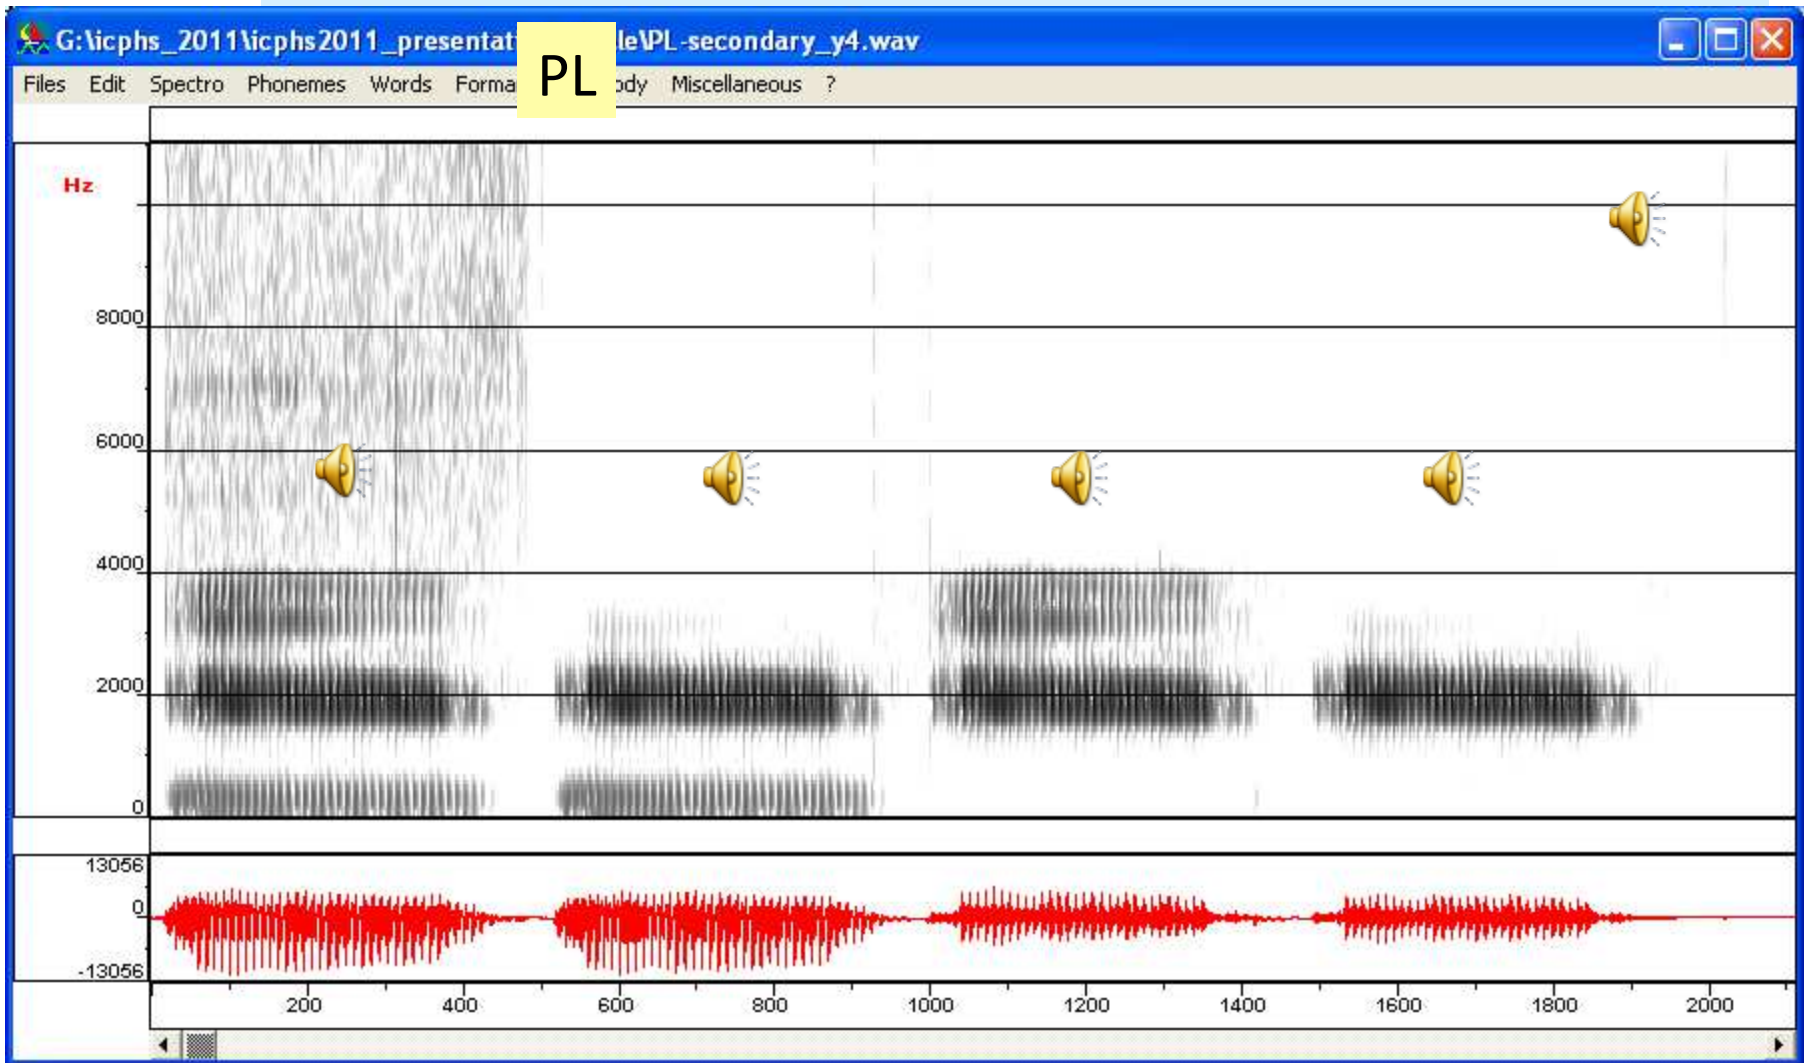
G:\icphs_2011\icphs2011_presentat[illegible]le\PL-secondary_y4.wav

PL

Files Edit Spectro Phonemes Words Forma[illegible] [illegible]ody Miscellaneous ?

Hz

8000

6000

4000

2000

0

13056

0

-13056

200 400 600 800 1000 1200 1400 1600 1800 2000